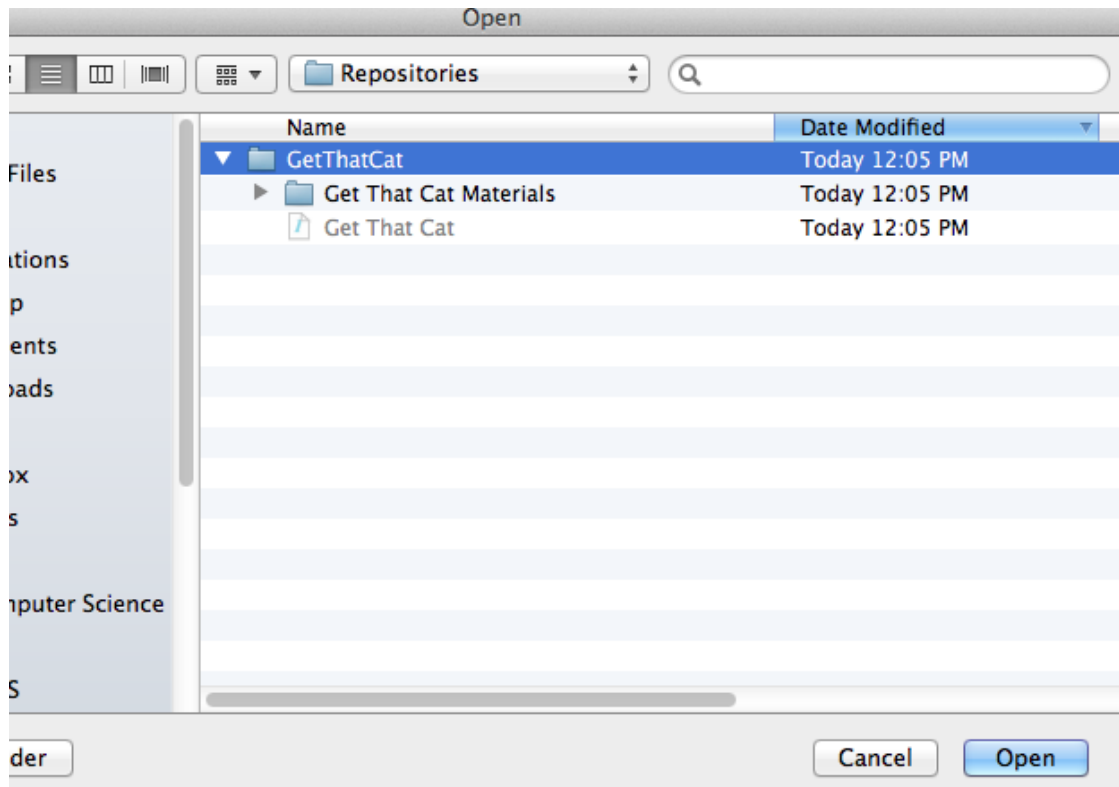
Open

Repositories

Files
ations
p
ents
oads
ox
s
nputer Science
S

| Name | Date Modified |
|---|---|
| GetThatCat | Today 12:05 PM |
| Get That Cat Materials | Today 12:05 PM |
| Get That Cat | Today 12:05 PM |

der

Cancel

Open